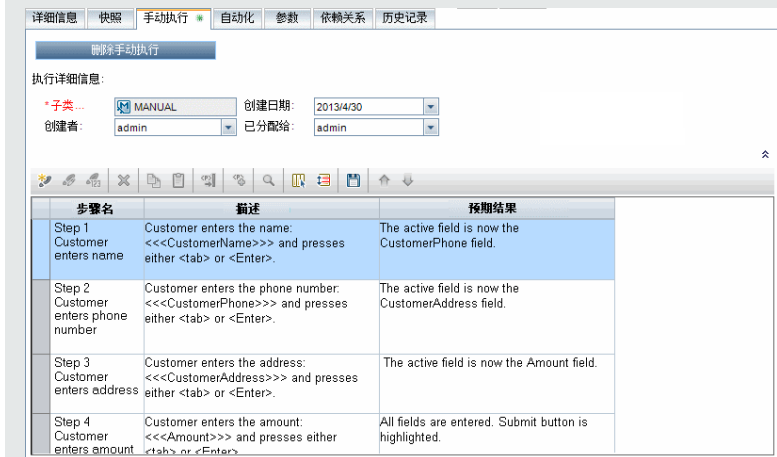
详细信息 快照 手动执行 自动化 参数 依赖关系 历史记录

删除手动执行

执行详细信息:

*子类... MANUAL 创建日期: 2013/4/30
创建者: admin 已分配给: admin

| 步骤名 | 描述 | 预期结果 |
|---|---|---|
| Step 1 Customer enters name | Customer enters the name: <<<CustomerName>>> and presses either <tab> or <Enter>. | The active field is now the CustomerPhone field. |
| Step 2 Customer enters phone number | Customer enters the phone number: <<<CustomerPhone>>> and presses either <tab> or <Enter>. | The active field is now the CustomerAddress field. |
| Step 3 Customer enters address | Customer enters the address: <<<CustomerAddress>>> and presses either <tab> or <Enter>. | The active field is now the Amount field. |
| Step 4 Customer enters amount | Customer enters the amount: <<<Amount>>> and presses either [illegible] | All fields are entered. Submit button is highlighted. |